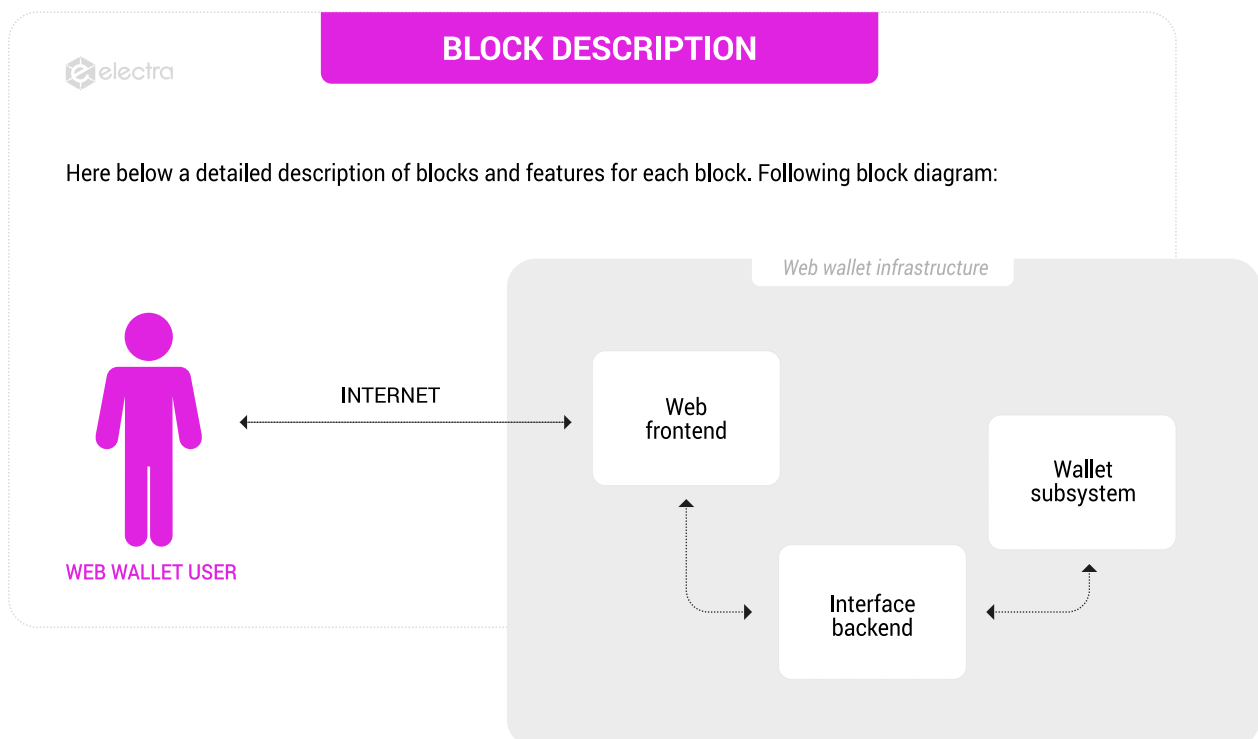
BLOCK DESCRIPTION

electra

Here below a detailed description of blocks and features for each block. Following block diagram:

Web wallet infrastructure

INTERNET

Web frontend

Wallet subsystem

Interface backend

WEB WALLET USER